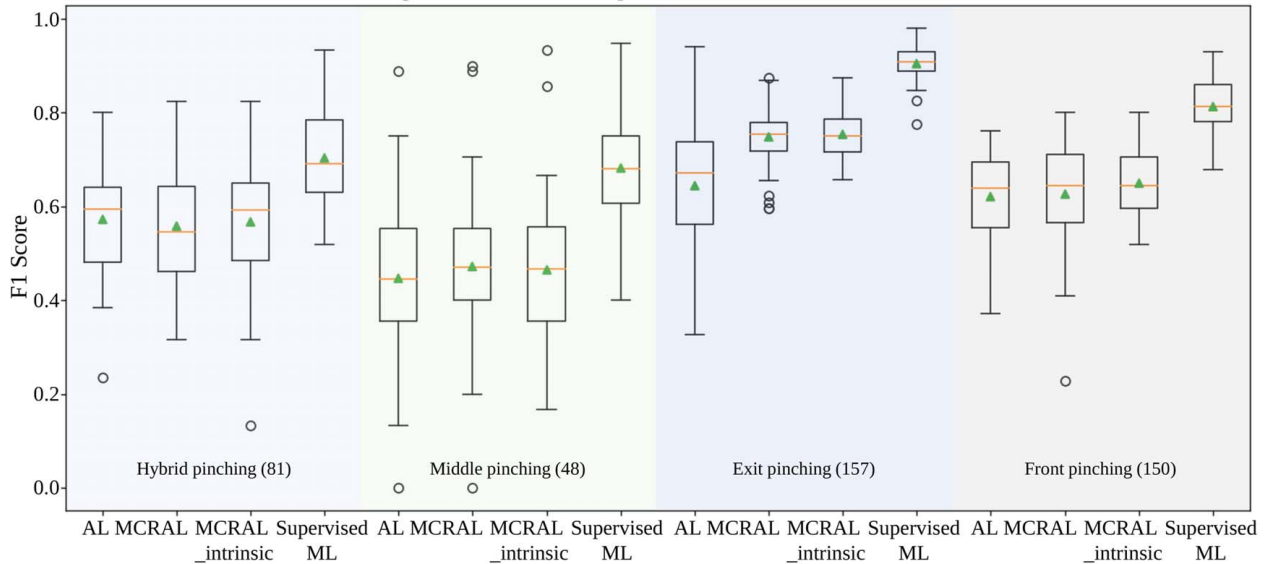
1.0
0.8
0.6
0.4
0.2
0.0
F1 Score

Hybrid pinching (81)
Middle pinching (48)
Exit pinching (157)
Front pinching (150)

AL MCRAL MCRAL _intrinsic Supervised ML AL MCRAL MCRAL _intrinsic Supervised ML AL MCRAL MCRAL _intrinsic Supervised ML AL MCRAL MCRAL _intrinsic Supervised ML